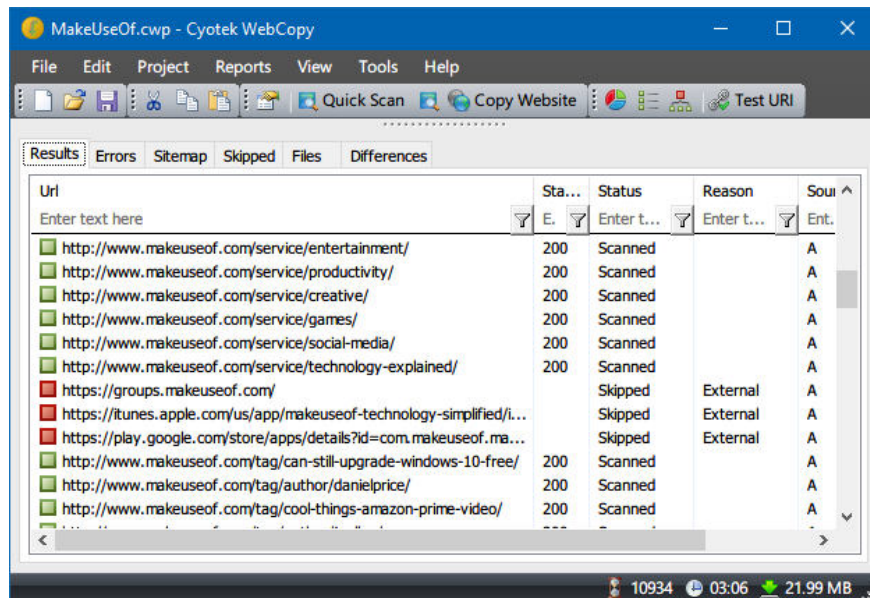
MakeUseOf.cwp - Cyotek WebCopy

File Edit Project Reports View Tools Help

Quick Scan Copy Website Test URI

Results Errors Sitemap Skipped Files Differences

| Url | Sta... | Status | Reason | Sour |
|---|---|---|---|---|
| Enter text here | E. | Enter t... | Enter t... | Ent. |
| http://www.makeuseof.com/service/entertainment/ | 200 | Scanned | | A |
| http://www.makeuseof.com/service/productivity/ | 200 | Scanned | | A |
| http://www.makeuseof.com/service/creative/ | 200 | Scanned | | A |
| http://www.makeuseof.com/service/games/ | 200 | Scanned | | A |
| http://www.makeuseof.com/service/social-media/ | 200 | Scanned | | A |
| http://www.makeuseof.com/service/technology-explained/ | 200 | Scanned | | A |
| https://groups.makeuseof.com/ | | Skipped | External | A |
| https://itunes.apple.com/us/app/makeuseof-technology-simplified/i... | | Skipped | External | A |
| https://play.google.com/store/apps/details?id=com.makeuseof.ma... | | Skipped | External | A |
| http://www.makeuseof.com/tag/can-still-upgrade-windows-10-free/ | 200 | Scanned | | A |
| http://www.makeuseof.com/tag/author/danielprice/ | 200 | Scanned | | A |
| http://www.makeuseof.com/tag/cool-things-amazon-prime-video/ | 200 | Scanned | | A |

10934 03:06 21.99 MB